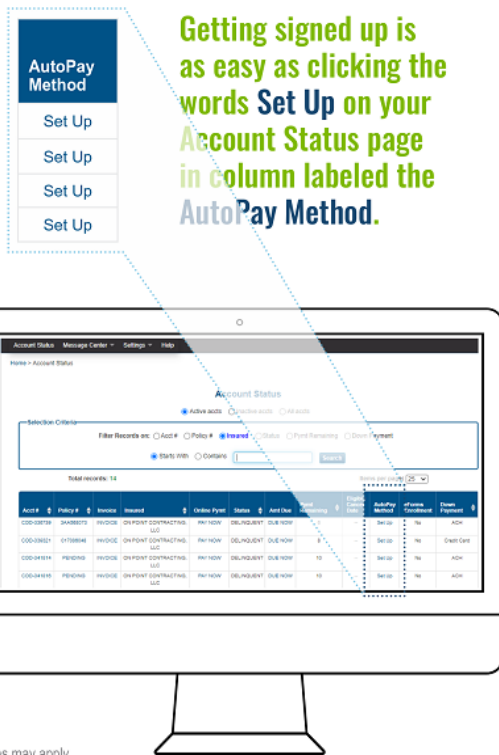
AutoPay Method

Set Up

Set Up

Set Up

Set Up

Getting signed up is as easy as clicking the words Set Up on your Account Status page in column labeled the AutoPay Method.

Account Status Message Center Settings Help

Home > Account Status

Account Status

Active accts Inactive accts All accts

Selection Criteria

Filter Records on: Acct # Policy # Insured Status Pymt Remaining Down Payment

Starts With Contains Search

Total records: 14

Items per page: 25

| Acct # | Policy # | Invoice | Insured | Online Pymt | Status | Amt Due | Pymt Remaining | Eligible Cancel Date | AutoPay Method | eForms Enrollment | Down Payment |
|---|---|---|---|---|---|---|---|---|---|---|---|
| COD-036739 | 3AA560073 | INVOICE | ON POINT CONTRACTING, LLC | PAY NOW | DELINQUENT | DUE NOW | | | Set Up | No | ACH |
| COD-036021 | 017008046 | INVOICE | ON POINT CONTRACTING, LLC | PAY NOW | DELINQUENT | DUE NOW | 8 | | Set Up | No | Credit Card |
| COD-041614 | PENDING | INVOICE | ON POINT CONTRACTING, LLC | PAY NOW | DELINQUENT | DUE NOW | 10 | | Set Up | No | ACH |
| COD-041615 | PENDING | INVOICE | ON POINT CONTRACTING, LLC | PAY NOW | DELINQUENT | DUE NOW | 10 | | Set Up | No | ACH |

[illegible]s may apply